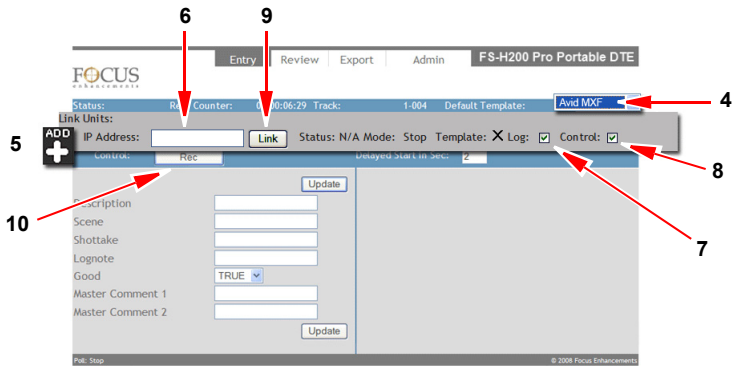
6
9
Entry
Review
Export
Admin
FS-H200 Pro Portable DTE
FOCUS
enhancements
Status:
Re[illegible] Counter:
0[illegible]:06:29
Track:
1-004
Default Template:
Avid MXF
4
Link Units:
5
ADD
IP Address:
Link
Status: N/A
Mode: Stop
Template: X
Log: ☑
Control: ☑
8
Control:
Rec
Delayed Start in Sec:
2
10
Update
Description
Scene
Shottake
Lognote
Good
TRUE
7
Master Comment 1
Master Comment 2
Update
Poll: Stop
© 2008 Focus Enhancements